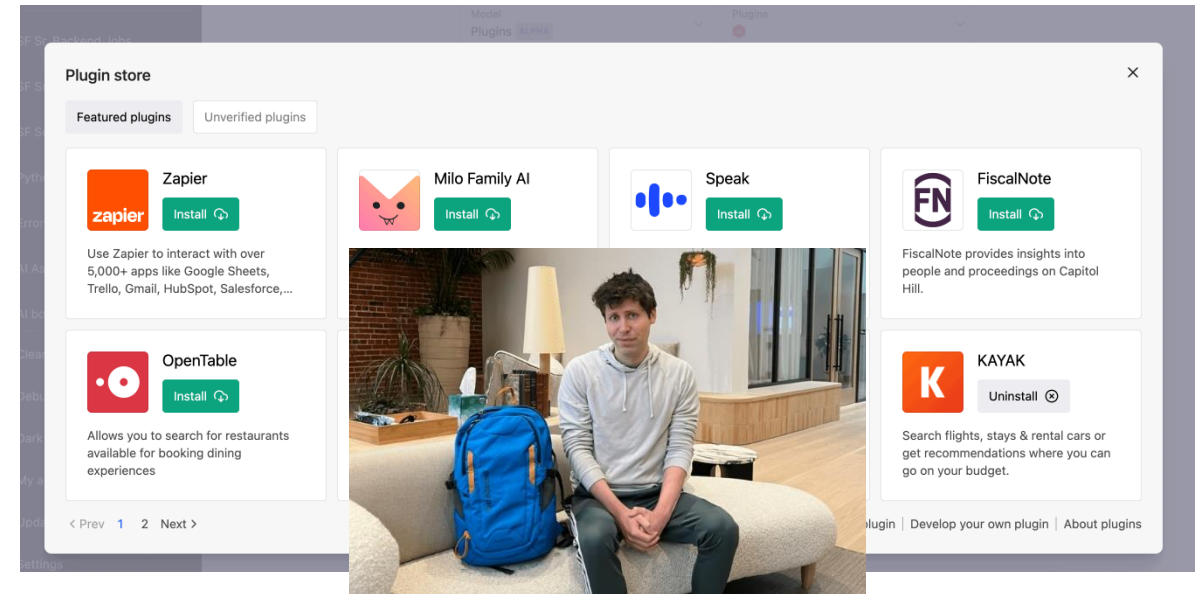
Model
Plugins ALPHA

Plugins

Plugin store

Featured plugins

Unverified plugins

zapier

Zapier

Install

Use Zapier to interact with over 5,000+ apps like Google Sheets, Trello, Gmail, HubSpot, Salesforce,...

Milo Family AI

Install

Speak

Install

FN

FiscalNote

Install

FiscalNote provides insights into people and proceedings on Capitol Hill.

OpenTable

Install

Allows you to search for restaurants available for booking dining experiences

K

KAYAK

Uninstall

Search flights, stays & rental cars or get recommendations where you can go on your budget.

< Prev 1 2 Next >

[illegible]plugin | Develop your own plugin | About plugins